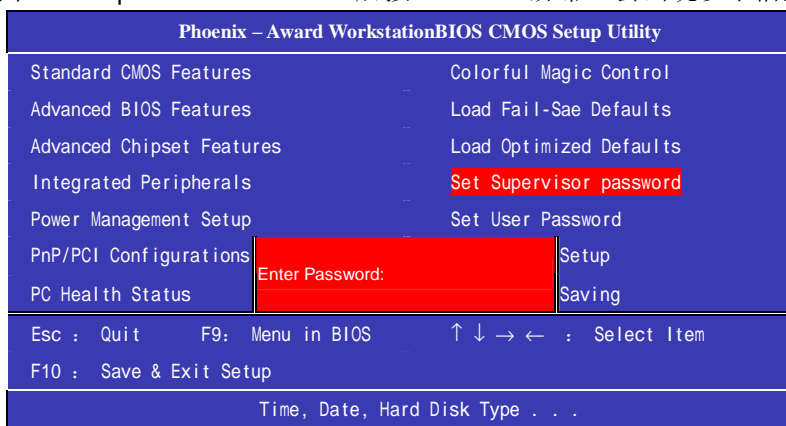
Phoenix – Award WorkstationBIOS CMOS Setup Utility

Standard CMOS Features
Advanced BIOS Features
Advanced Chipset Features
Integrated Peripherals
Power Management Setup
PnP/PCI Configurations
PC Health Status

Colorful Magic Control
Load Fail-Sae Defaults
Load Optimized Defaults
Set Supervisor password
Set User Password
Setup
Saving

Enter Password:

Esc : Quit F9: Menu in BIOS
F10 : Save & Exit Setup
↑ ↓ → ← : Select Item

Time, Date, Hard Disk Type . . .